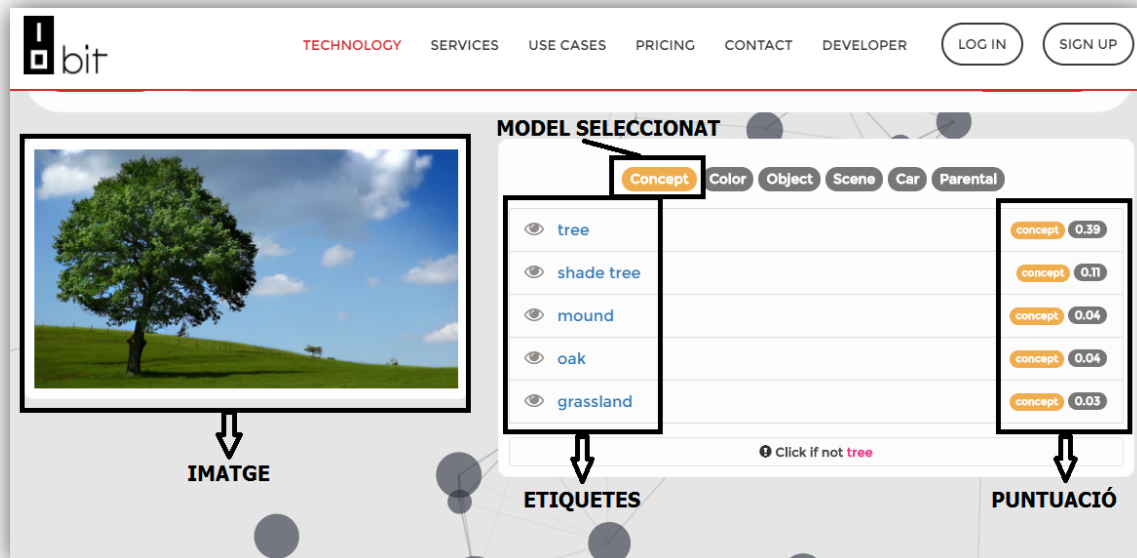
bit

TECHNOLOGY SERVICES USE CASES PRICING CONTACT DEVELOPER LOG IN SIGN UP

MODEL SELECCIONAT

Concept Color Object Scene Car Parental

tree concept 0.39
shade tree concept 0.11
mound concept 0.04
oak concept 0.04
grassland concept 0.03

Click if not tree

IMATGE

ETIQUETES

PUNTUACIÓ